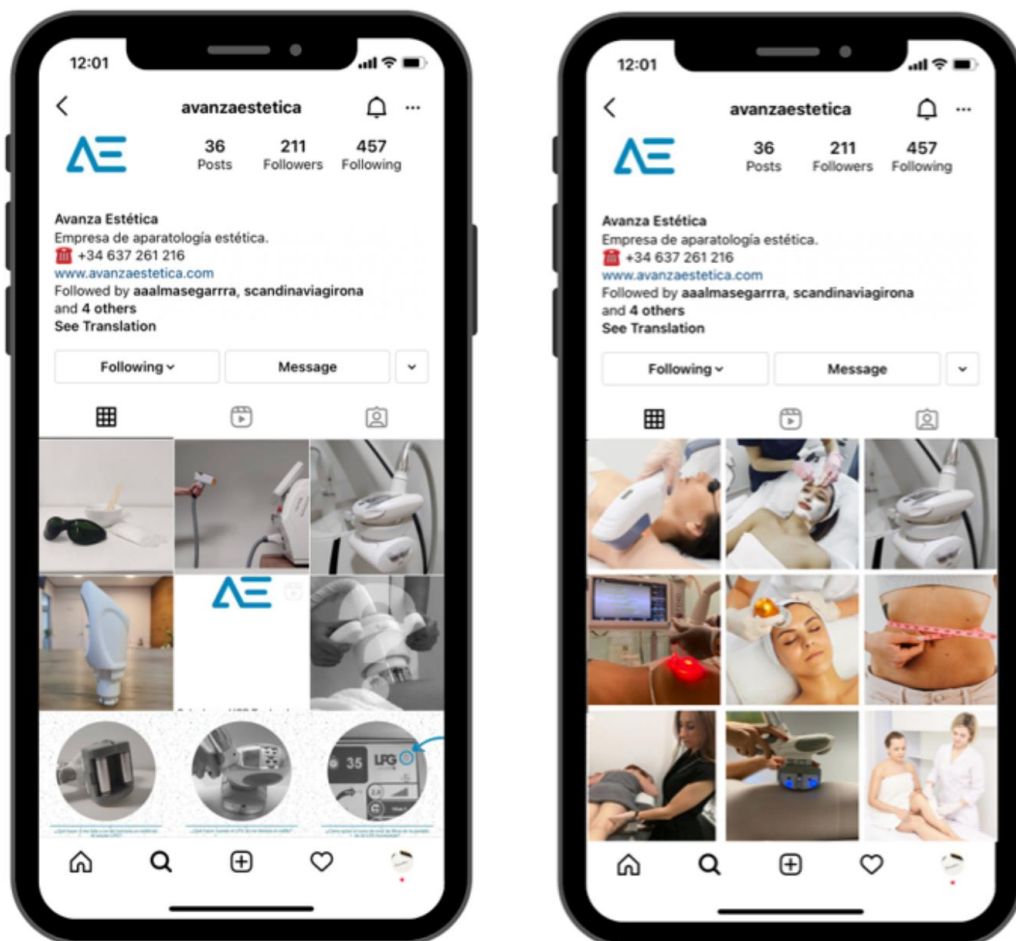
12:01

avanzaestetica

ΛΞ

36 Posts
211 Followers
457 Following

Avanza Estética
Empresa de aparatología estética.
☎ +34 637 261 216
www.avanzaestetica.com
Followed by aaalmasegarrra, scandinaviagirona and 4 others
See Translation

Following
Message

ΛΞ

35 LFG

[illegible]

12:01

avanzaestetica

ΛΞ

36 Posts
211 Followers
457 Following

Avanza Estética
Empresa de aparatología estética.
☎ +34 637 261 216
www.avanzaestetica.com
Followed by aaalmasegarrra, scandinaviagirona and 4 others
See Translation

Following
Message